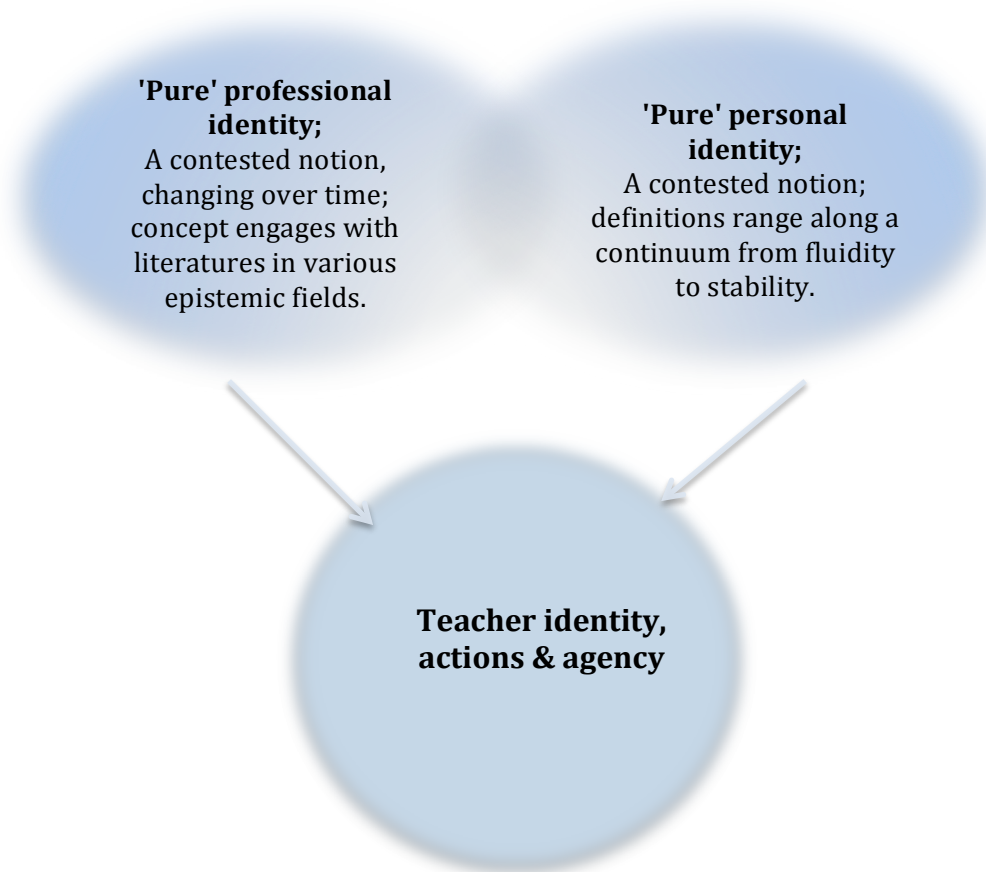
'Pure' professional identity;
A contested notion, changing over time; concept engages with literatures in various epistemic fields.

'Pure' personal identity;
A contested notion; definitions range along a continuum from fluidity to stability.

Teacher identity, actions & agency